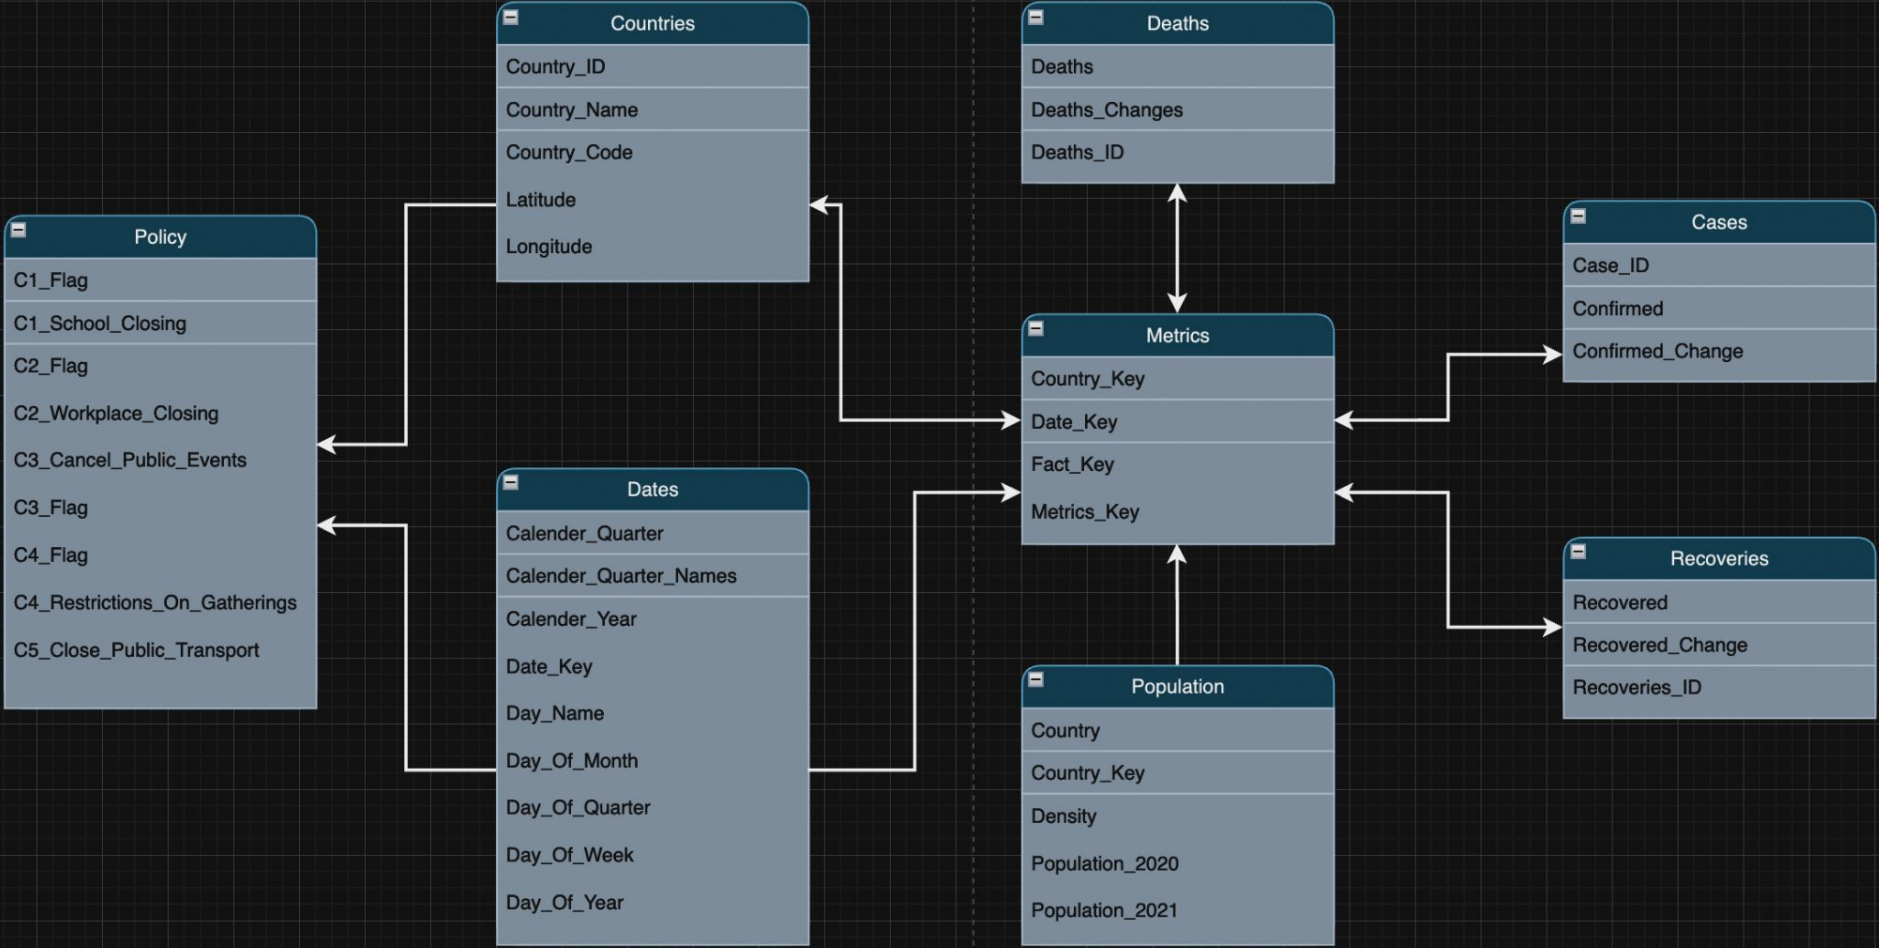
Countries
Country_ID
Country_Name
Country_Code
Latitude
Longitude

Deaths
Deaths
Deaths_Changes
Deaths_ID

Policy
C1_Flag
C1_School_Closing
C2_Flag
C2_Workplace_Closing
C3_Cancel_Public_Events
C3_Flag
C4_Flag
C4_Restrictions_On_Gatherings
C5_Close_Public_Transport

Cases
Case_ID
Confirmed
Confirmed_Change

Metrics
Country_Key
Date_Key
Fact_Key
Metrics_Key

Dates
Calender_Quarter
Calender_Quarter_Names
Calender_Year
Date_Key
Day_Name
Day_Of_Month
Day_Of_Quarter
Day_Of_Week
Day_Of_Year

Recoveries
Recovered
Recovered_Change
Recoveries_ID

Population
Country
Country_Key
Density
Population_2020
Population_2021